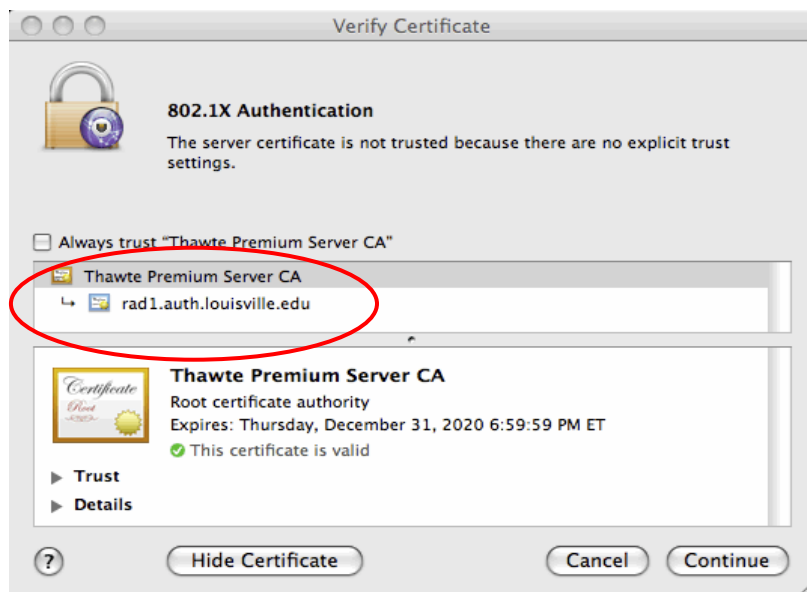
Verify Certificate

802.1X Authentication

The server certificate is not trusted because there are no explicit trust settings.

Always trust "Thawte Premium Server CA"

Thawte Premium Server CA

rad1.auth.louisville.edu

Certificate Root

Thawte Premium Server CA

Root certificate authority

Expires: Thursday, December 31, 2020 6:59:59 PM ET

This certificate is valid

Trust

Details

?

Hide Certificate

Cancel

Continue